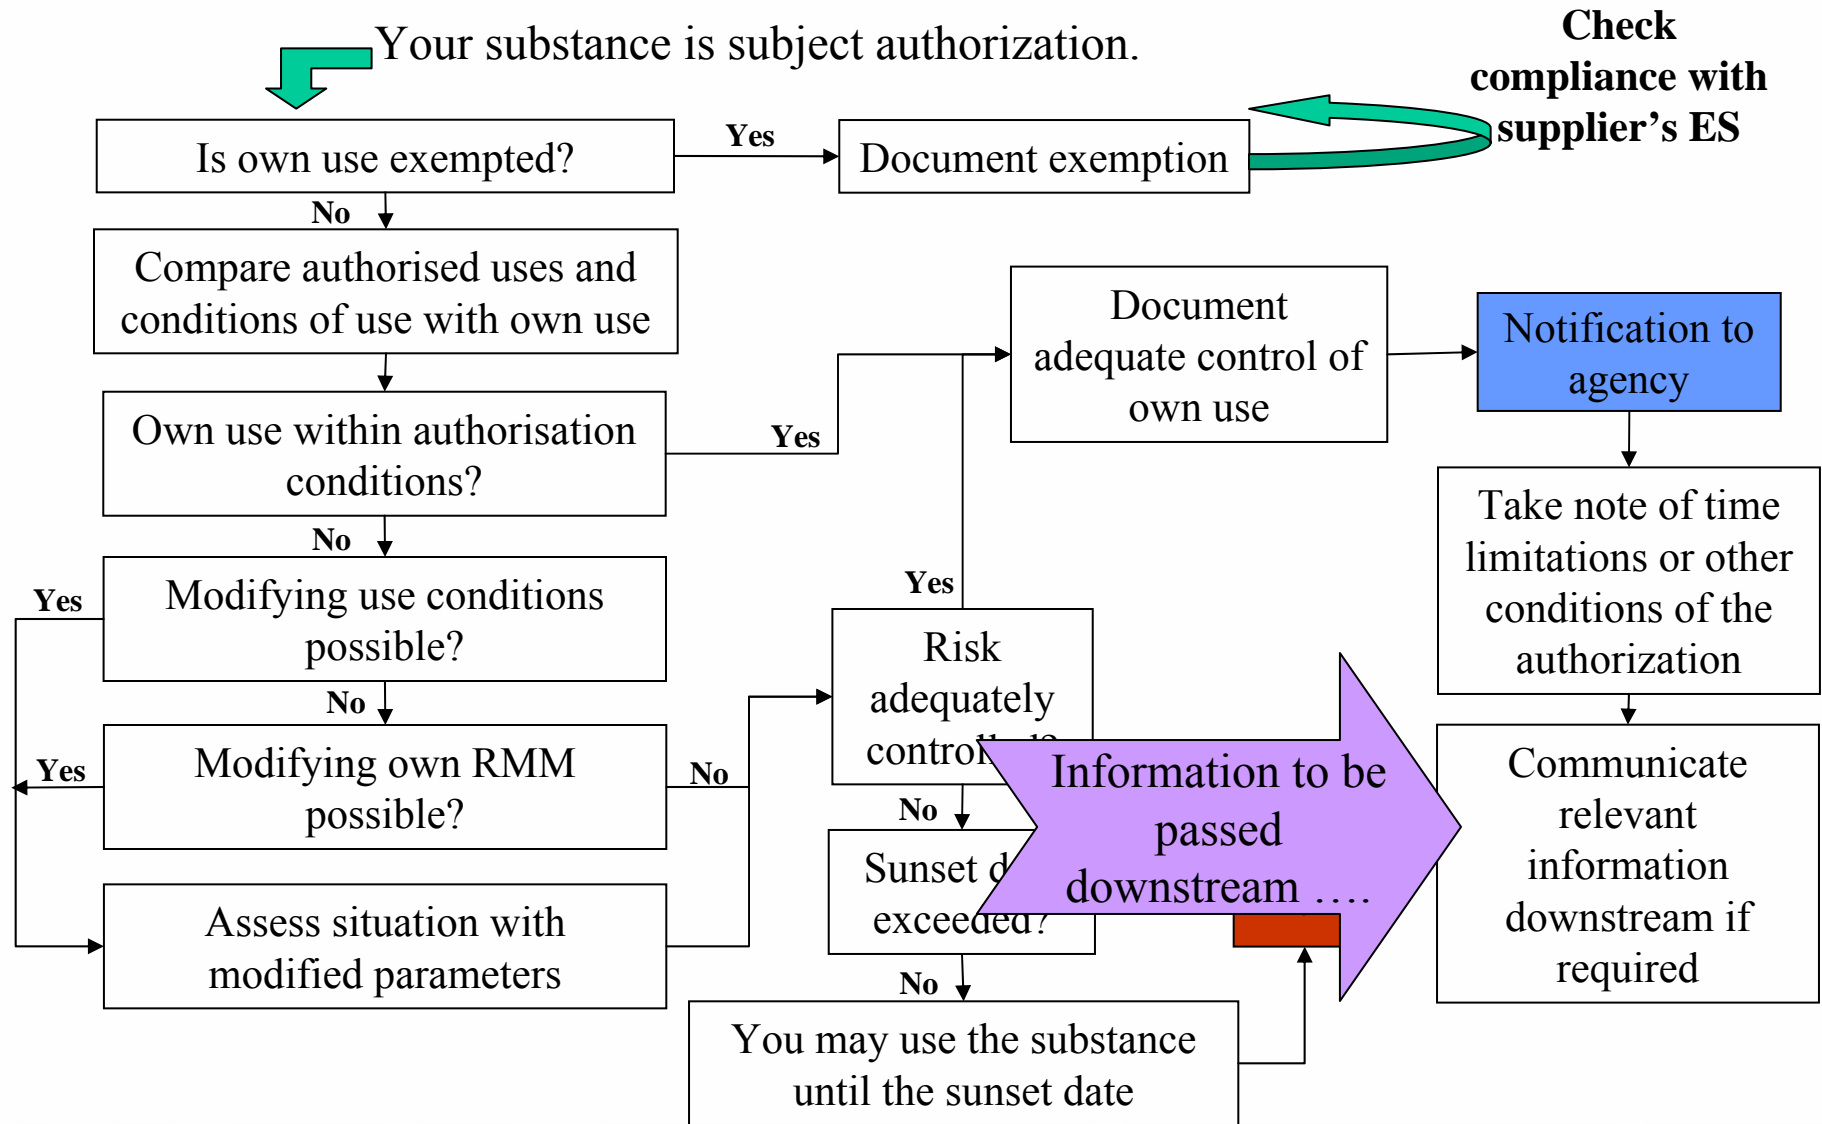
Your substance is subject authorization.

Check compliance with supplier's ES

Is own use exempted?

Yes

Document exemption

No

Compare authorised uses and conditions of use with own use

Own use within authorisation conditions?

Yes

Document adequate control of own use

Notification to agency

No

Take note of time limitations or other conditions of the authorization

Yes

Modifying use conditions possible?

Yes

No

Risk adequately control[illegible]

Yes

Modifying own RMM possible?

No

No

Sunset d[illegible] exceeded?

Information to be passed downstream ….

Communicate relevant information downstream if required

Assess situation with modified parameters

No

You may use the substance until the sunset date